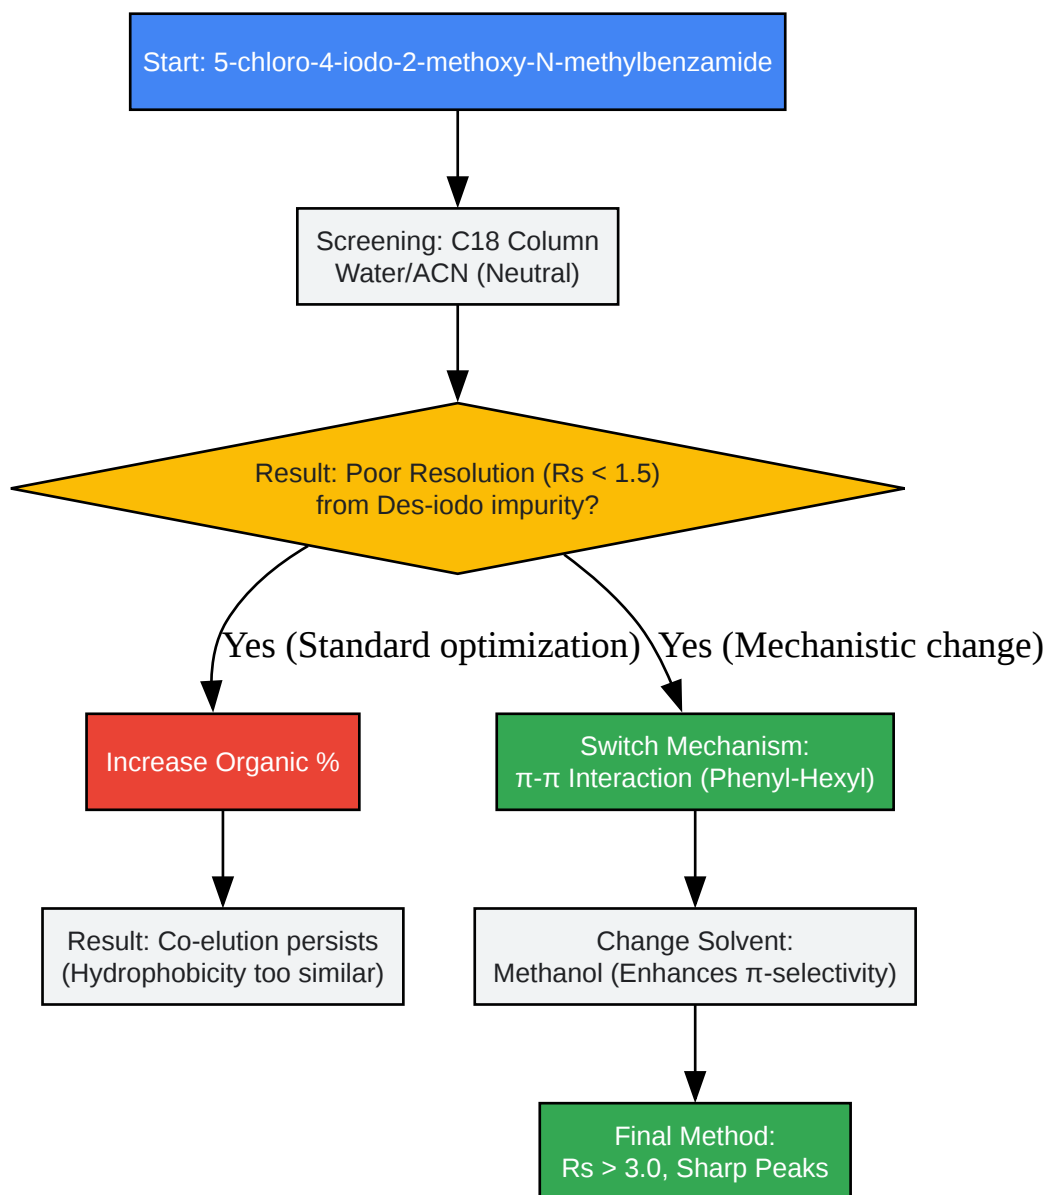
Start: 5-chloro-4-iodo-2-methoxy-N-methylbenzamide

Screening: C18 Column
Water/ACN (Neutral)

Result: Poor Resolution (Rs < 1.5)
from Des-iodo impurity?

Yes (Standard optimization)

Yes (Mechanistic change)

Increase Organic %

Result: Co-elution persists
(Hydrophobicity too similar)

Switch Mechanism:
π-π Interaction (Phenyl-Hexyl)

Change Solvent:
Methanol (Enhances π-selectivity)

Final Method:
Rs > 3.0, Sharp Peaks